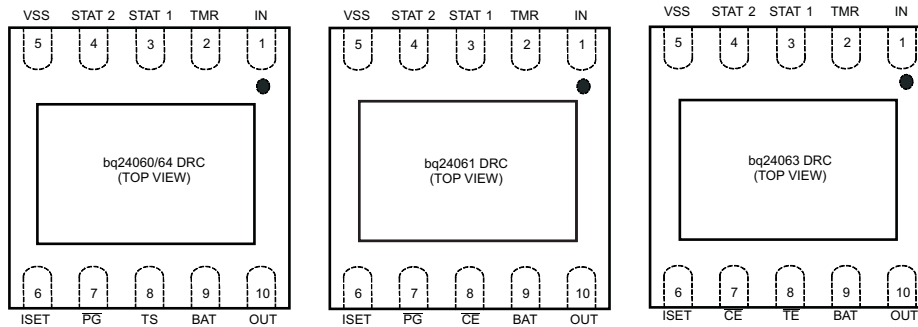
VSS STAT 2 STAT 1 TMR IN

5 4 3 2 1

bq24060/64 DRC
(TOP VIEW)

6 7 8 9 10

ISET $\overline{PG}$ TS BAT OUT

VSS STAT 2 STAT 1 TMR IN

5 4 3 2 1

bq24061 DRC
(TOP VIEW)

6 7 8 9 10

ISET $\overline{PG}$ $\overline{CE}$ BAT OUT

VSS STAT 2 STAT 1 TMR IN

5 4 3 2 1

bq24063 DRC
(TOP VIEW)

6 7 8 9 10

ISET $\overline{CE}$ $\overline{TE}$ BAT OUT